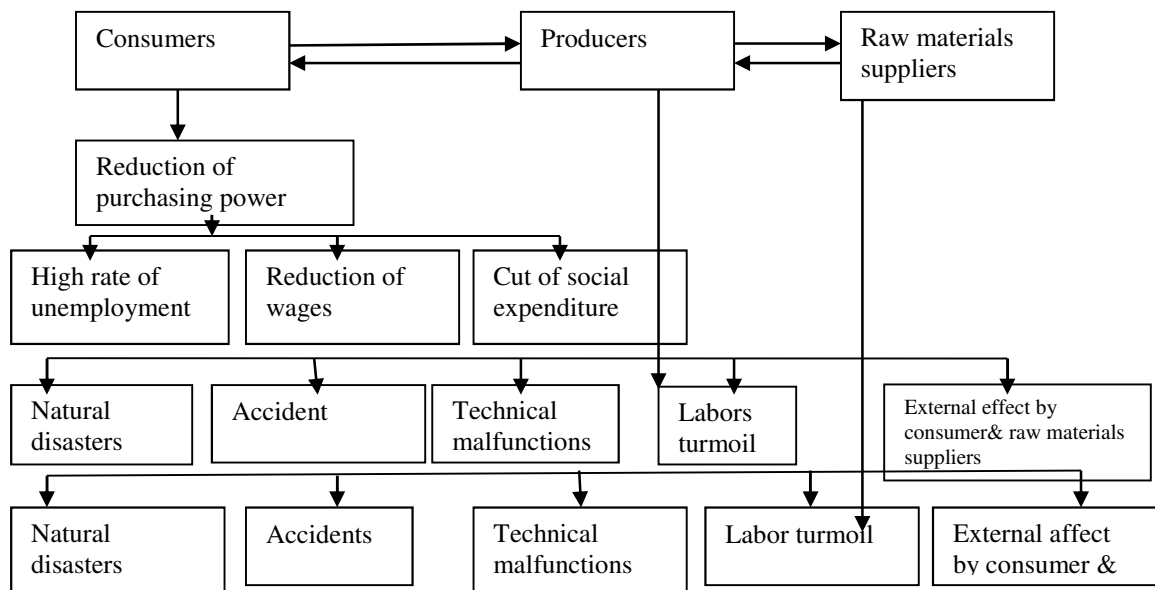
Consumers

Producers

Raw materials suppliers

Reduction of purchasing power

High rate of unemployment

Reduction of wages

Cut of social expenditure

Natural disasters

Accident

Technical malfunctions

Labors turmoil

External effect by consumer& raw materials suppliers

Natural disasters

Accidents

Technical malfunctions

Labor turmoil

External affect by consumer &